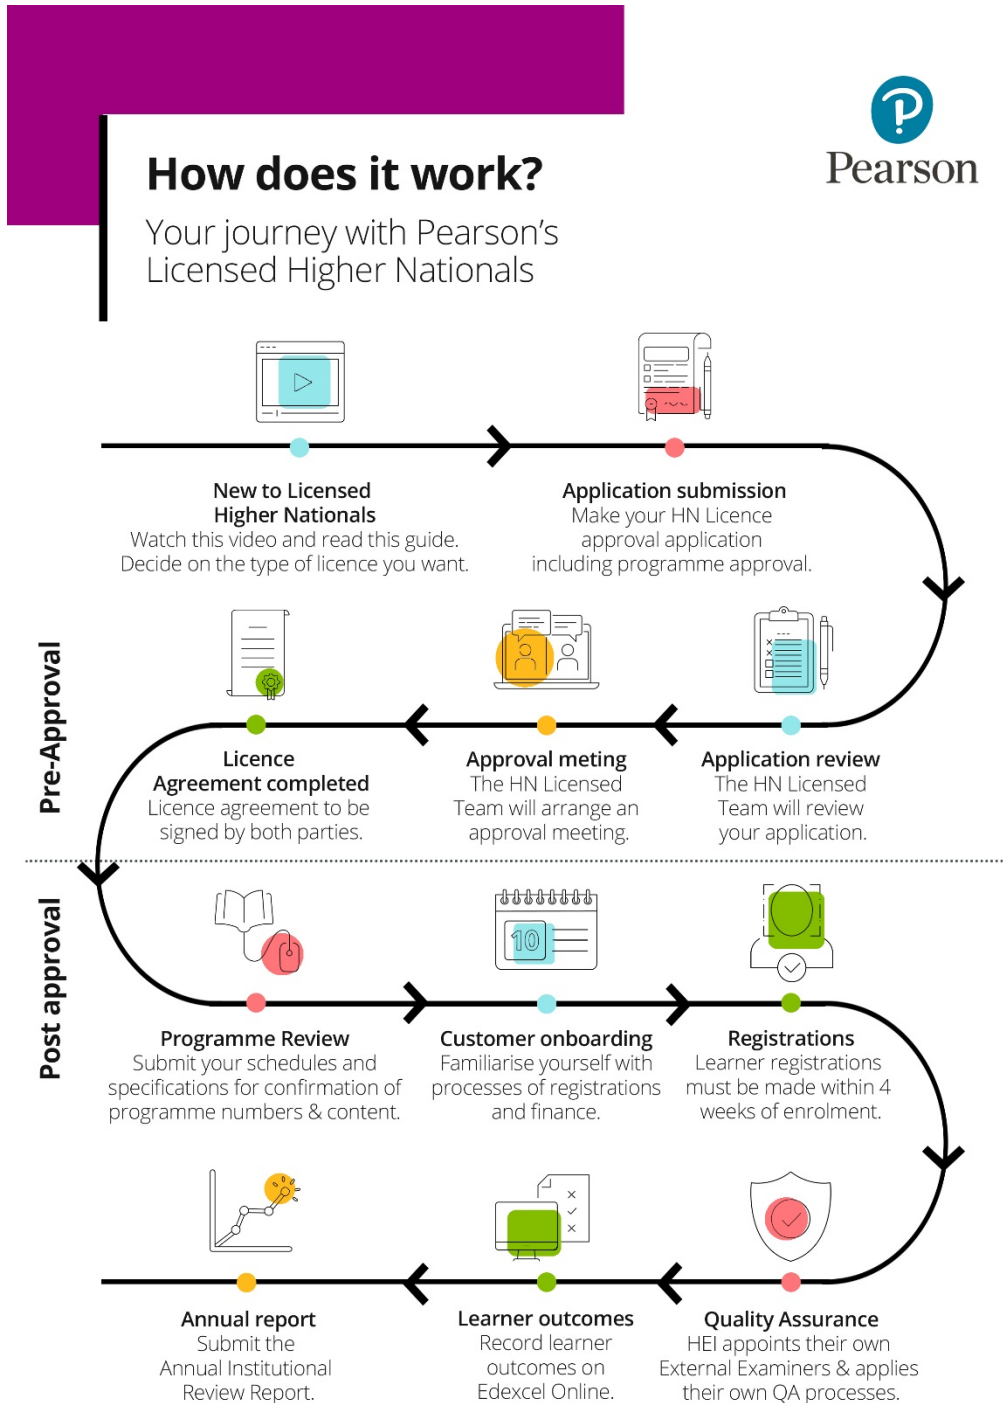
How does it work?

Your journey with Pearson's Licensed Higher Nationals

Pearson

Pre-Approval

New to Licensed Higher Nationals
Watch this video and read this guide. Decide on the type of licence you want.

Application submission
Make your HN Licence approval application including programme approval.

Application review
The HN Licensed Team will review your application.

Approval meting
The HN Licensed Team will arrange an approval meeting.

Licence Agreement completed
Licence agreement to be signed by both parties.

Post approval

Programme Review
Submit your schedules and specifications for confirmation of programme numbers & content.

Customer onboarding
Familiarise yourself with processes of registrations and finance.

Registrations
Learner registrations must be made within 4 weeks of enrolment.

Quality Assurance
HEI appoints their own External Examiners & applies their own QA processes.

Learner outcomes
Record learner outcomes on Edexcel Online.

Annual report
Submit the Annual Institutional Review Report.

10